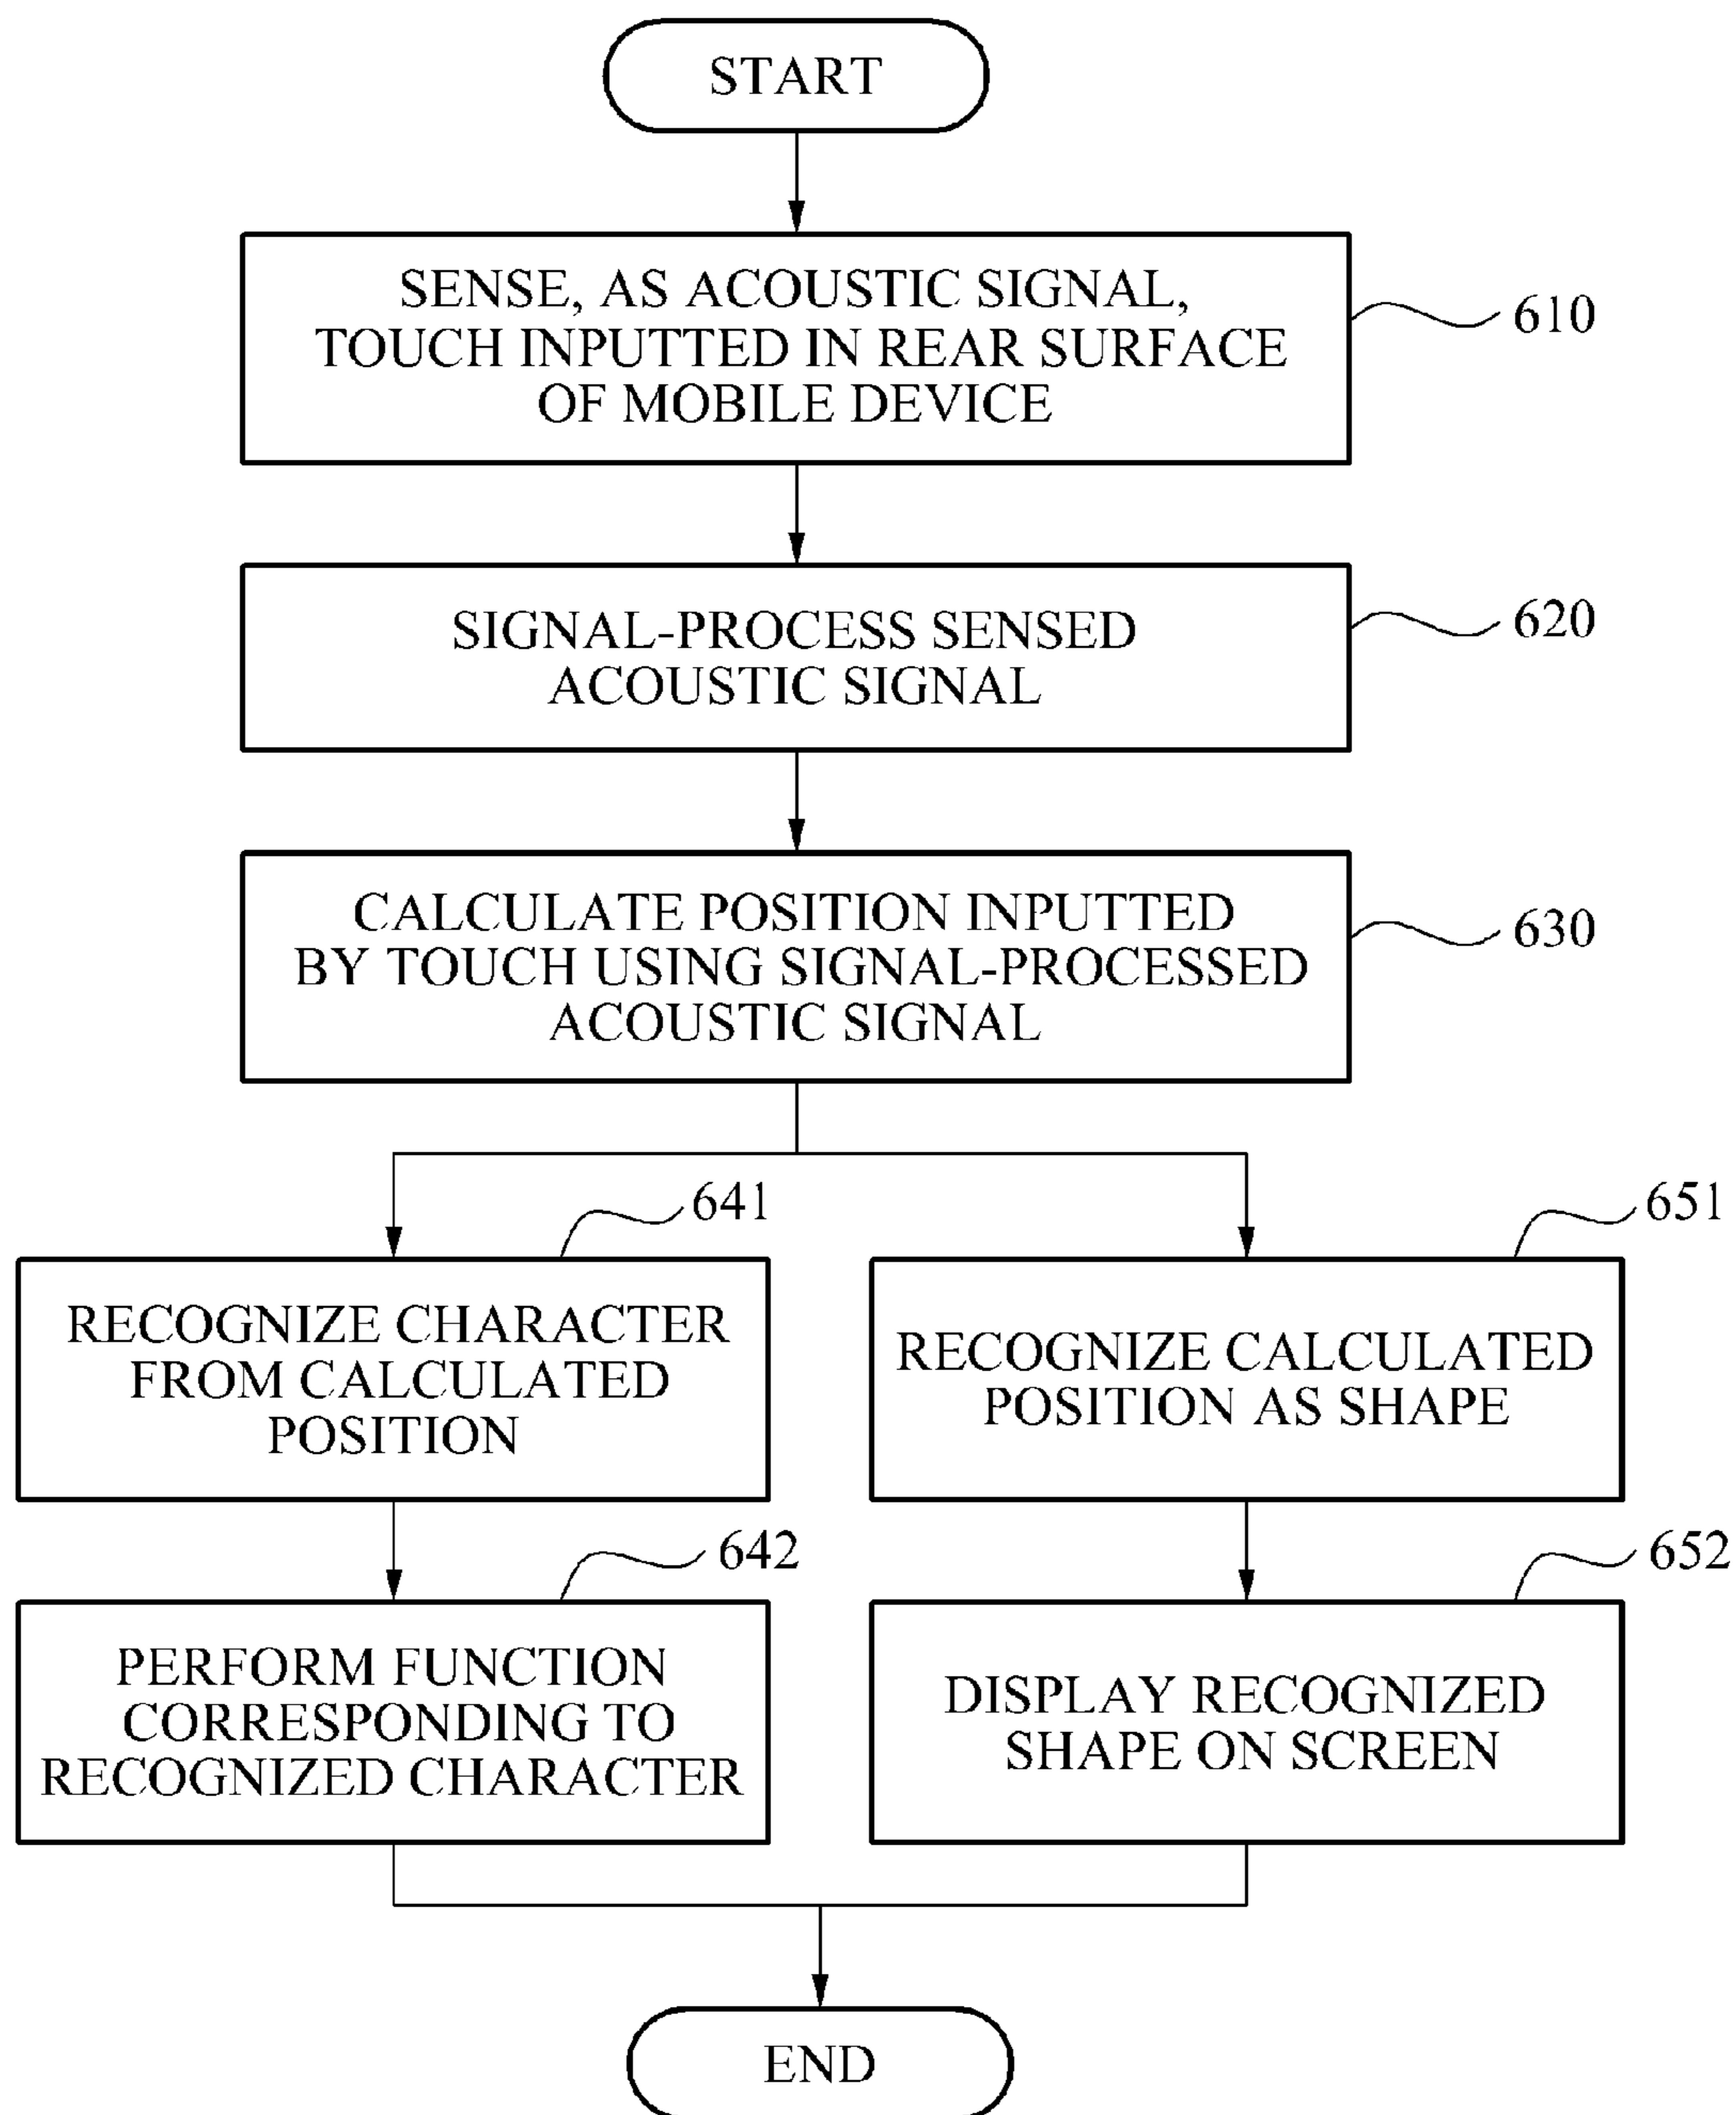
START

SENSE, AS ACOUSTIC SIGNAL, TOUCH INPUTTED IN REAR SURFACE OF MOBILE DEVICE

610

SIGNAL-PROCESS SENSED ACOUSTIC SIGNAL

620

CALCULATE POSITION INPUTTED BY TOUCH USING SIGNAL-PROCESSED ACOUSTIC SIGNAL

630

641

RECOGNIZE CHARACTER FROM CALCULATED POSITION

642

PERFORM FUNCTION CORRESPONDING TO RECOGNIZED CHARACTER

651

RECOGNIZE CALCULATED POSITION AS SHAPE

652

DISPLAY RECOGNIZED SHAPE ON SCREEN

END